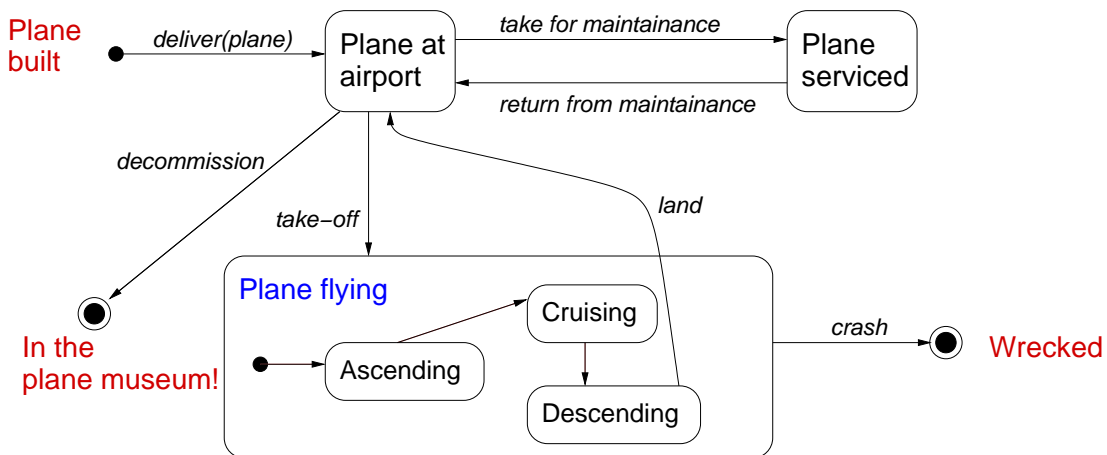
Plane built

deliver(plane)

Plane at airport

take for maintainance

return from maintainance

Plane serviced

decommission

take−off

land

Plane flying

Cruising

Ascending

Descending

crash

In the plane museum!

Wrecked